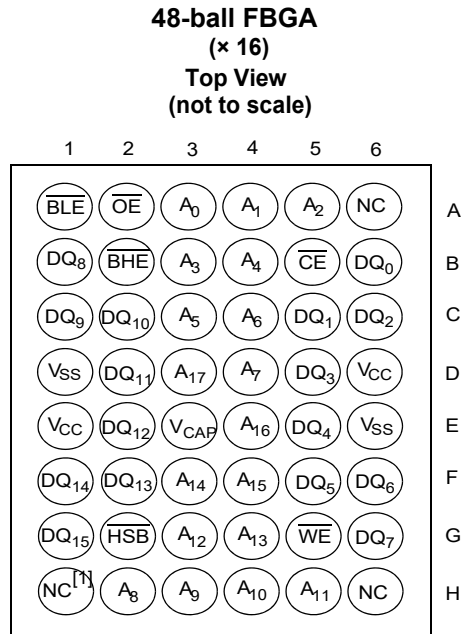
48-ball FBGA
(× 16)
Top View
(not to scale)

| | 1 | 2 | 3 | 4 | 5 | 6 | |
|---|---|---|---|---|---|---|---|
| | $\overline{BLE}$ | $\overline{OE}$ | $A_0$ | $A_1$ | $A_2$ | NC | A |
| | $DQ_8$ | $\overline{BHE}$ | $A_3$ | $A_4$ | $\overline{CE}$ | $DQ_0$ | B |
| | $DQ_9$ | $DQ_{10}$ | $A_5$ | $A_6$ | $DQ_1$ | $DQ_2$ | C |
| | $V_{SS}$ | $DQ_{11}$ | $A_{17}$ | $A_7$ | $DQ_3$ | $V_{CC}$ | D |
| | $V_{CC}$ | $DQ_{12}$ | $V_{CAP}$ | $A_{16}$ | $DQ_4$ | $V_{SS}$ | E |
| | $DQ_{14}$ | $DQ_{13}$ | $A_{14}$ | $A_{15}$ | $DQ_5$ | $DQ_6$ | F |
| | $DQ_{15}$ | $\overline{HSB}$ | $A_{12}$ | $A_{13}$ | $\overline{WE}$ | $DQ_7$ | G |
| | $NC^{[1]}$ | $A_8$ | $A_9$ | $A_{10}$ | $A_{11}$ | NC | H |